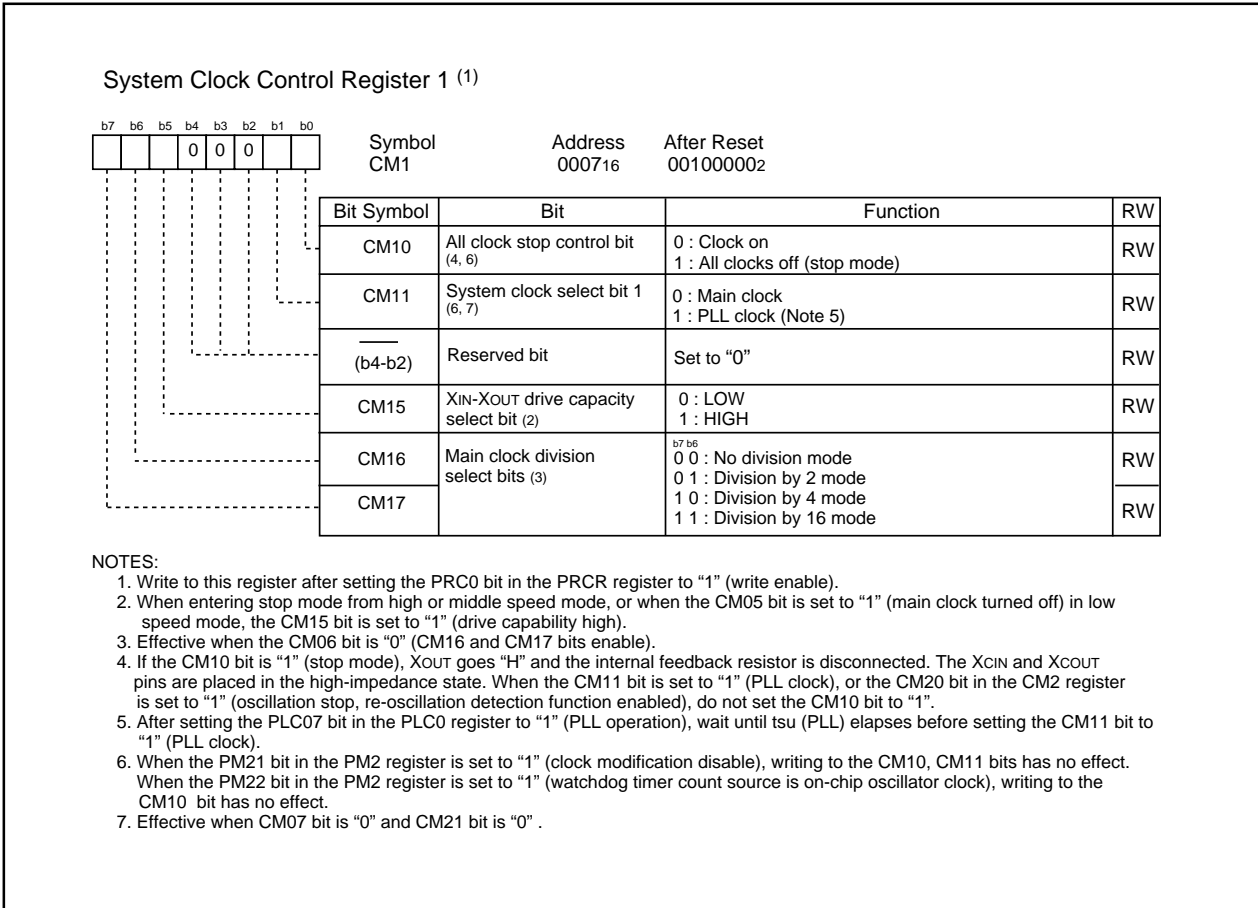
System Clock Control Register 1 $^{(1)}$

| b7 | b6 | b5 | b4 | b3 | b2 | b1 | b0 |
|---|---|---|---|---|---|---|---|
| | | | 0 | 0 | 0 | | |

Symbol CM1
Address $0007_{16}$
After Reset $00100000_2$

| Bit Symbol | Bit | Function | RW |
|---|---|---|---|
| CM10 | All clock stop control bit (4, 6) | 0 : Clock on<br>1 : All clocks off (stop mode) | RW |
| CM11 | System clock select bit 1 (6, 7) | 0 : Main clock<br>1 : PLL clock (Note 5) | RW |
| (b4-b2) | Reserved bit | Set to “0” | RW |
| CM15 | XIN-XOUT drive capacity select bit (2) | 0 : LOW<br>1 : HIGH | RW |
| CM16 | Main clock division select bits (3) | b7 b6<br>0 0 : No division mode<br>0 1 : Division by 2 mode<br>1 0 : Division by 4 mode<br>1 1 : Division by 16 mode | RW |
| CM17 | | | RW |

NOTES:
1. Write to this register after setting the PRC0 bit in the PRCR register to “1” (write enable).
2. When entering stop mode from high or middle speed mode, or when the CM05 bit is set to “1” (main clock turned off) in low speed mode, the CM15 bit is set to “1” (drive capability high).
3. Effective when the CM06 bit is “0” (CM16 and CM17 bits enable).
4. If the CM10 bit is “1” (stop mode), XOUT goes “H” and the internal feedback resistor is disconnected. The XCIN and XCOUT pins are placed in the high-impedance state. When the CM11 bit is set to “1” (PLL clock), or the CM20 bit in the CM2 register is set to “1” (oscillation stop, re-oscillation detection function enabled), do not set the CM10 bit to “1”.
5. After setting the PLC07 bit in the PLC0 register to “1” (PLL operation), wait until tsu (PLL) elapses before setting the CM11 bit to “1” (PLL clock).
6. When the PM21 bit in the PM2 register is set to “1” (clock modification disable), writing to the CM10, CM11 bits has no effect. When the PM22 bit in the PM2 register is set to “1” (watchdog timer count source is on-chip oscillator clock), writing to the CM10 bit has no effect.
7. Effective when CM07 bit is “0” and CM21 bit is “0” .